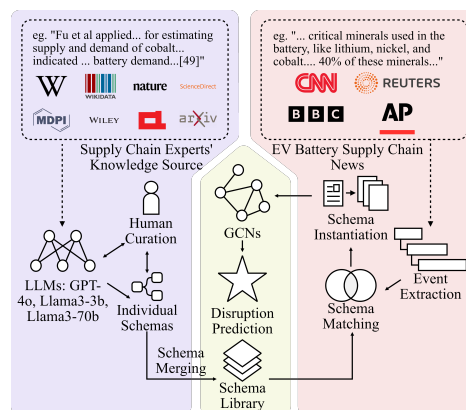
eg. "Fu et al applied... for estimating supply and demand of cobalt... indicated ... battery demand...[49]"

W WIKIDATA nature ScienceDirect

MDPI WILEY arXiv

eg. "... critical minerals used in the battery, like lithium, nickel, and cobalt.... 40% of these minerals..."

CNN REUTERS

BBC AP

Supply Chain Experts' Knowledge Source

EV Battery Supply Chain News

Human Curation

LLMs: GPT-4o, Llama3-3b, Llama3-70b

Individual Schemas

GCNs

Disruption Prediction

Schema Merging

Schema Library

Schema Instantiation

Schema Matching

Event Extraction